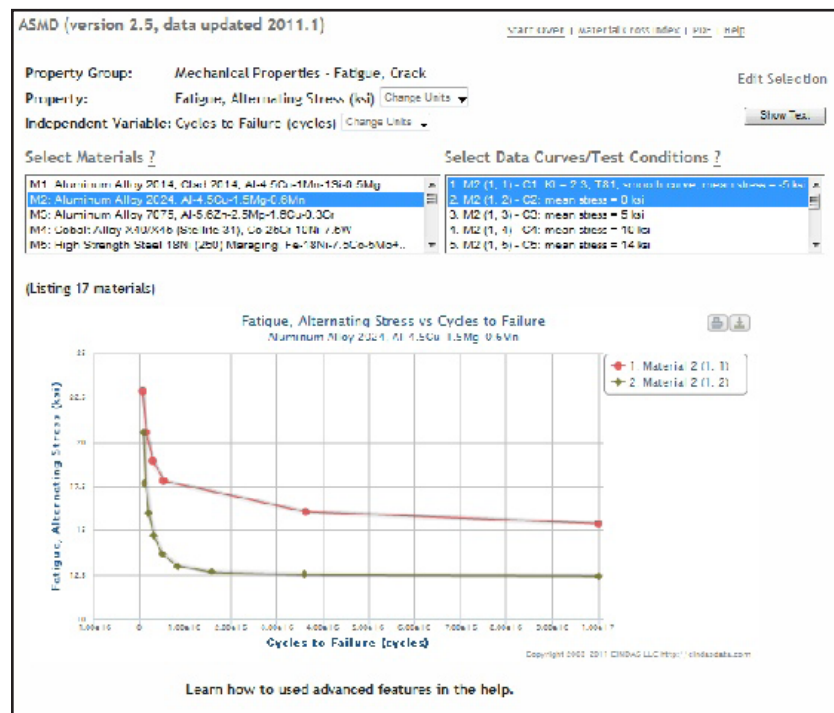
ASMD (version 2.5, data updated 2011.1)

Start Over | Materials Cross Index | PDF | Help

Property Group: Mechanical Properties - Fatigue, Crack

Property: Fatigue, Alternating Stress (ksi) Change Units

Independent Variable: Cycles to Failure (cycles) Change Units

Edit Selection

Show Tex.

Select Materials ?

M1: Aluminum Alloy 2014, Clad 2014, Al-4.5Cu-1Mn-1Si-0.5Mg
M2: Aluminum Alloy 2024, Al-4.5Cu-1.5Mg-0.6Mn
M3: Aluminum Alloy 7075, Al-5.6Zn-2.5Mg-1.6Cu-0.3Cr
M4: Cobalt Alloy X40/X46 (Stellite 31), Co-26Cr-10Ni-7.5W
M5: High Strength Steel 18Ni (250) Maraging, Fe-18Ni-7.5Co-5Mo4...

Select Data Curves/Test Conditions ?

1. M2 (1, 1) - C1: Kt = 2.3, T81, smooth curve, mean stress = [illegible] ksi
2. M2 (1, 2) - C2: mean stress = 0 ksi
3. M2 (1, 3) - C3: mean stress = 5 ksi
4. M2 (1, 4) - C4: mean stress = 10 ksi
5. M2 (1, 5) - C5: mean stress = 14 ksi

(Listing 17 materials)

Fatigue, Alternating Stress vs Cycles to Failure
Aluminum Alloy 2024, Al-4.5Cu-1.5Mg-0.6Mn

1. Material 2 (1, 1)
2. Material 2 (1, 2)

Fatigue, Alternating Stress (ksi)

25
22.5
20
17.5
15
12.5
10

-1.00e+6 0 1.00e+6 2.00e+6 3.00e+6 4.00e+6 5.00e+6 6.00e+6 7.00e+6 8.00e+6 9.00e+6 1.00e+7

Cycles to Failure (cycles)

Copyright 2002-2011 CINDAS LLC http://cindasdata.com

Learn how to used advanced features in the help.